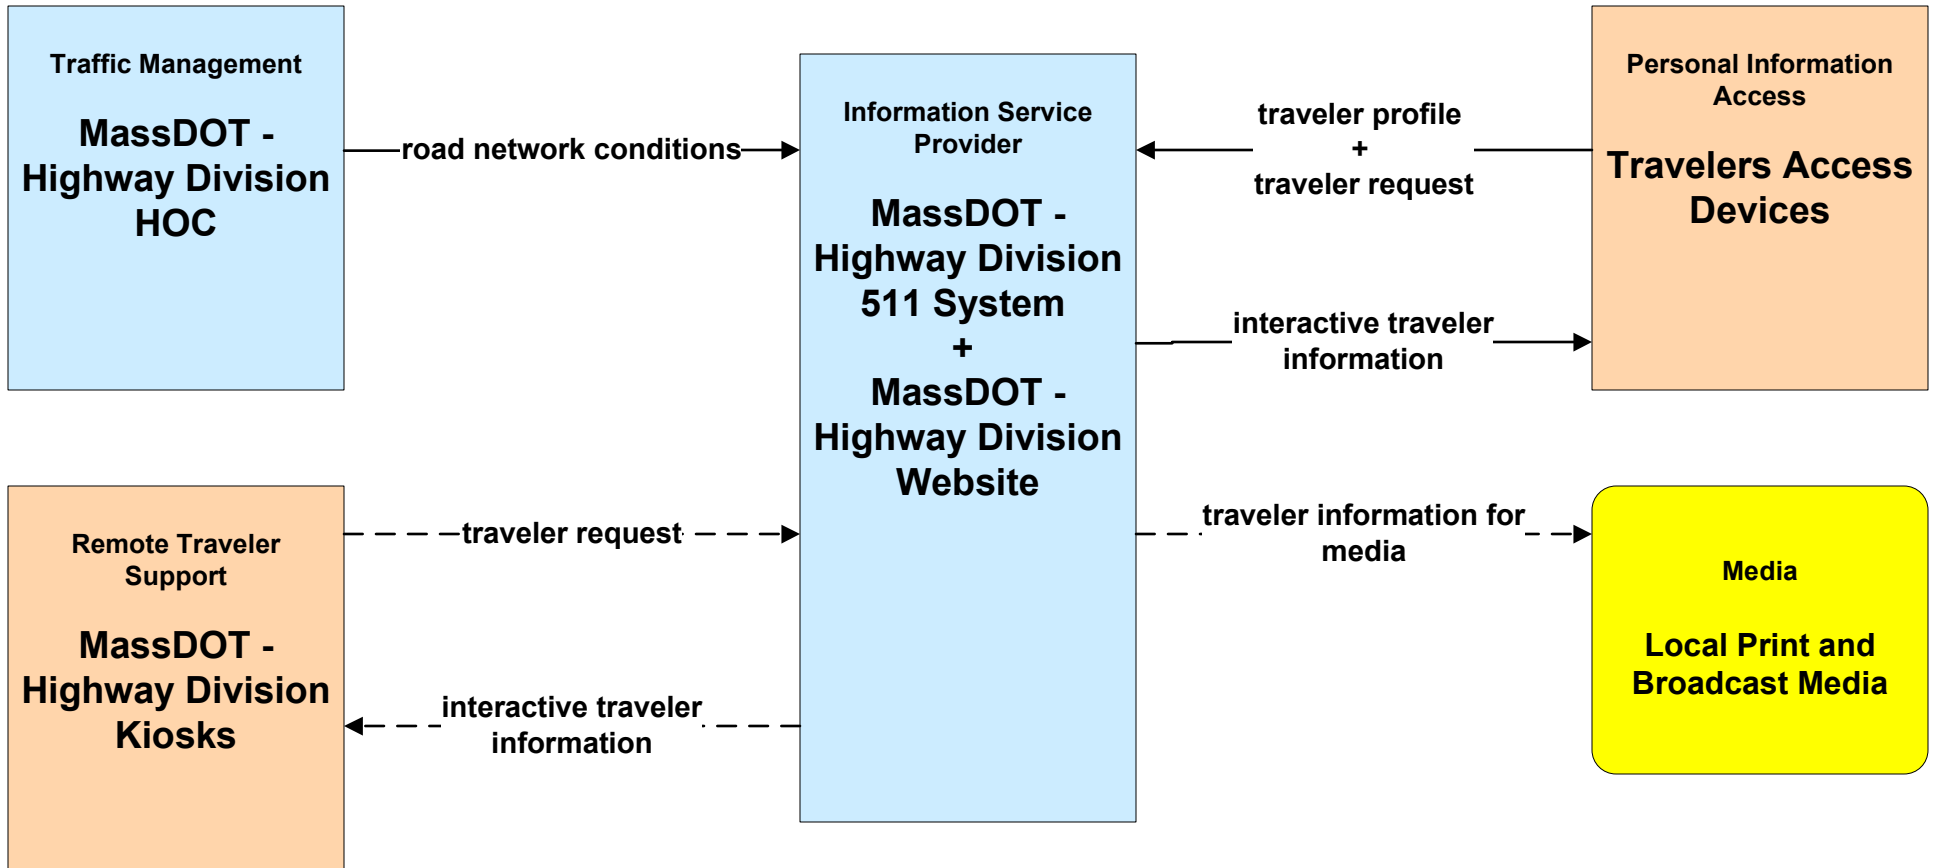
Traffic Management

MassDOT - Highway Division HOC

road network conditions

Information Service Provider

MassDOT - Highway Division 511 System + MassDOT - Highway Division Website

traveler profile + traveler request

Personal Information Access

Travelers Access Devices

interactive traveler information

Remote Traveler Support

MassDOT - Highway Division Kiosks

traveler request

traveler information for media

Media

Local Print and Broadcast Media

interactive traveler information